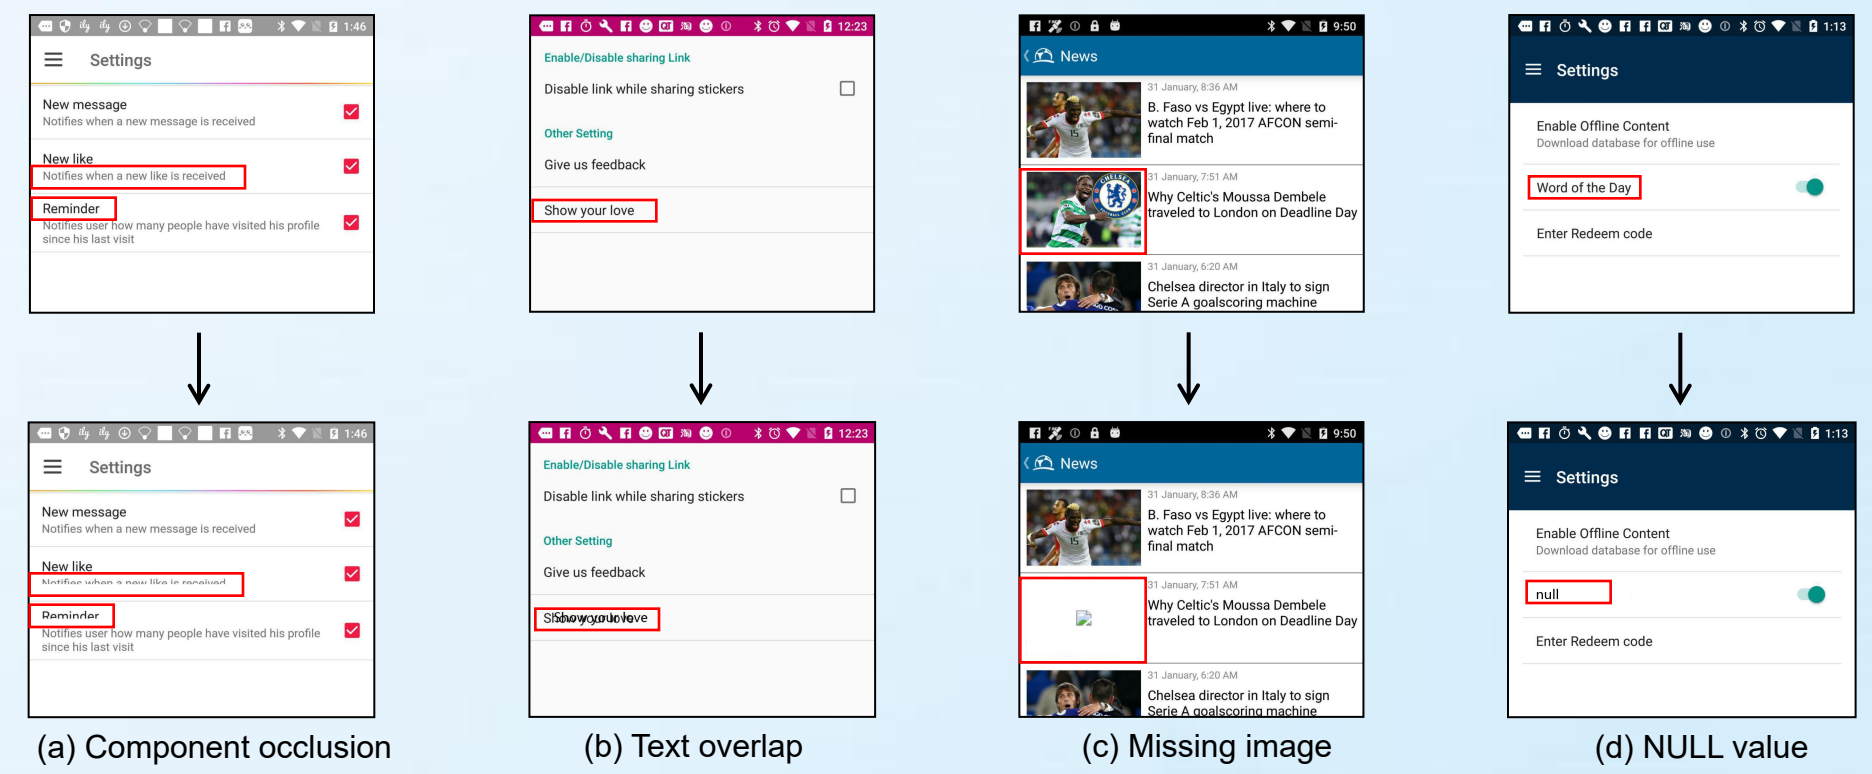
1:46

Settings

New message
Notifies when a new message is received

New like
Notifies when a new like is received

Reminder
Notifies user how many people have visited his profile since his last visit

1:46

Settings

New message
Notifies when a new message is received

New like
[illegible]

Reminder
Notifies user how many people have visited his profile since his last visit

(a) Component occlusion

12:23

Enable/Disable sharing Link

Disable link while sharing stickers

Other Setting

Give us feedback

Show your love

12:23

Enable/Disable sharing Link

Disable link while sharing stickers

Other Setting

Give us feedback

Show your love

(b) Text overlap

9:50

News

31 January, 8:36 AM
B. Faso vs Egypt live: where to watch Feb 1, 2017 AFCON semi-final match

31 January, 7:51 AM
Why Celtic's Moussa Dembele traveled to London on Deadline Day

31 January, 6:20 AM
Chelsea director in Italy to sign Serie A goalscoring machine

9:50

News

31 January, 8:36 AM
B. Faso vs Egypt live: where to watch Feb 1, 2017 AFCON semi-final match

31 January, 7:51 AM
Why Celtic's Moussa Dembele traveled to London on Deadline Day

31 January, 6:20 AM
Chelsea director in Italy to sign Serie A goalscoring machine

(c) Missing image

1:13

Settings

Enable Offline Content
Download database for offline use

Word of the Day

Enter Redeem code

1:13

Settings

Enable Offline Content
Download database for offline use

null

Enter Redeem code

(d) NULL value